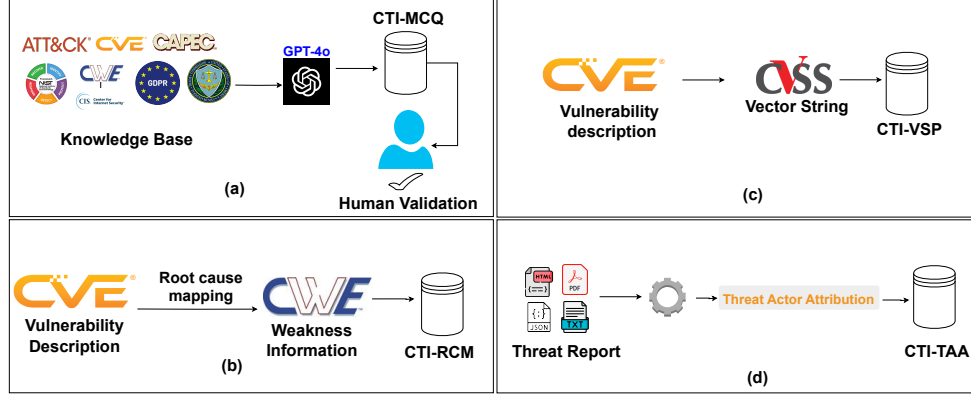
ATT&CK CVE CAPEC

NIST CWE GDPR CIS Center for Internet Security

Knowledge Base

GPT-4o

CTI-MCQ

Human Validation

(a)

CVE

Vulnerability description

CVSS

Vector String

CTI-VSP

(c)

CVE

Vulnerability Description

Root cause mapping

CWE

Weakness Information

CTI-RCM

(b)

HTML PDF JSON TXT

Threat Report

Threat Actor Attribution

CTI-TAA

(d)